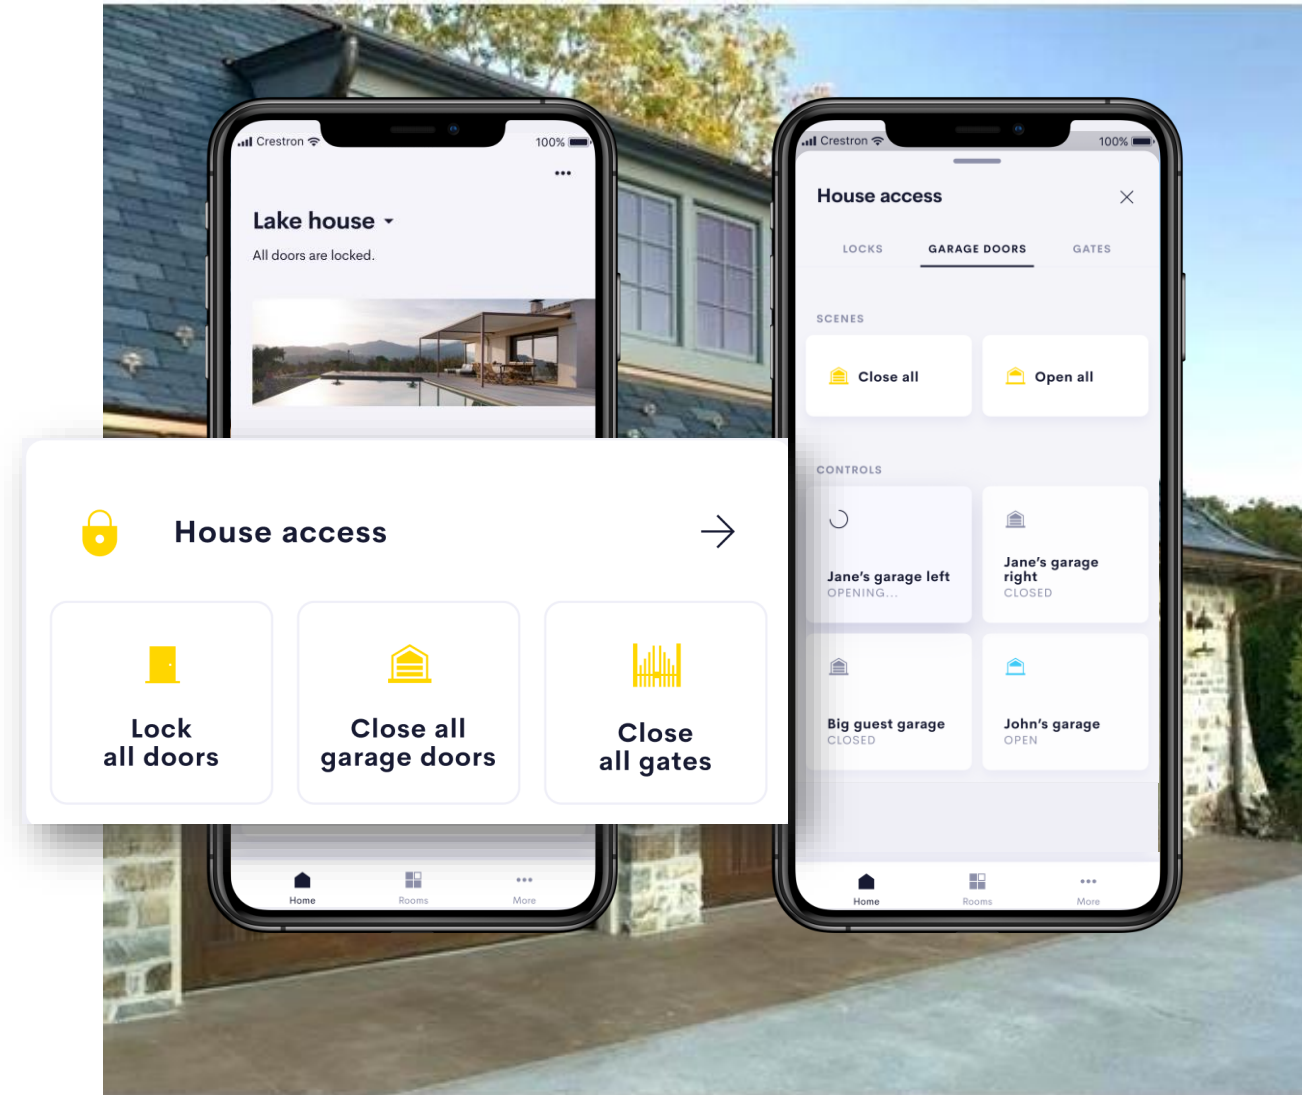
Crestron 100%

•••

Lake house

All doors are locked.

House access

Lock all doors

Close all garage doors

Close all gates

Home Rooms More

Crestron 100%

House access

LOCKS GARAGE DOORS GATES

SCENES

Close all

Open all

CONTROLS

Jane's garage left
OPENING...

Jane's garage right
CLOSED

Big guest garage
CLOSED

John's garage
OPEN

Home Rooms More